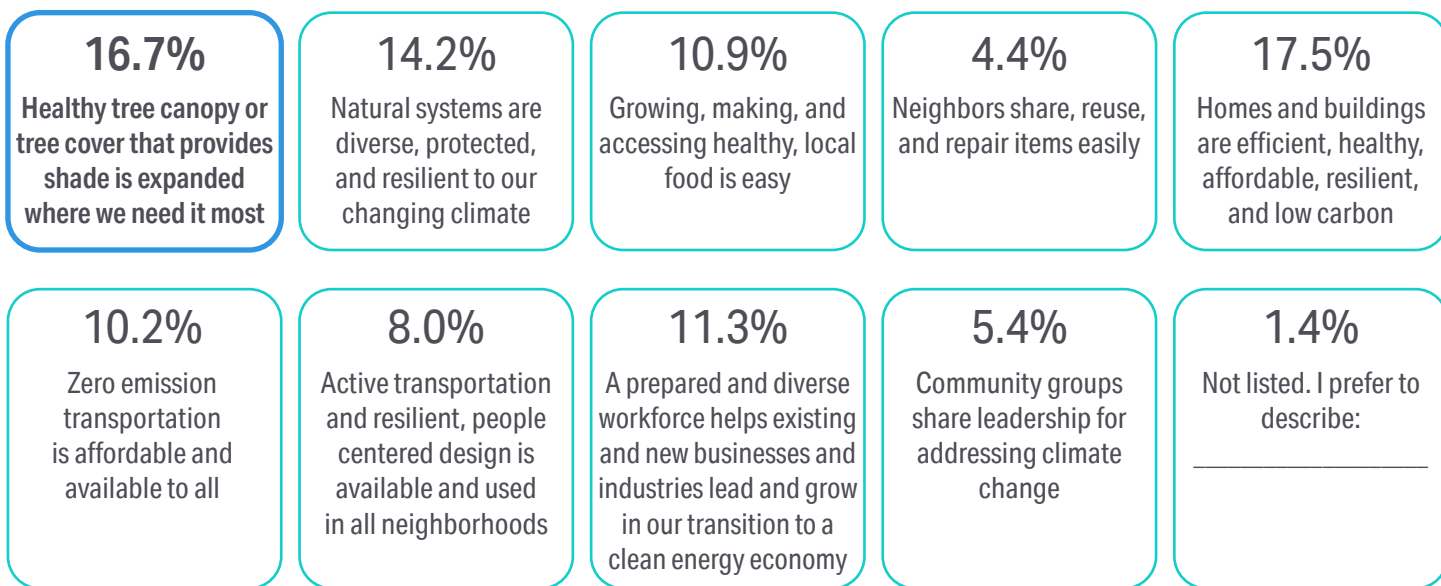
16.7%
Healthy tree canopy or tree cover that provides shade is expanded where we need it most

14.2%
Natural systems are diverse, protected, and resilient to our changing climate

10.9%
Growing, making, and accessing healthy, local food is easy

4.4%
Neighbors share, reuse, and repair items easily

17.5%
Homes and buildings are efficient, healthy, affordable, resilient, and low carbon

10.2%
Zero emission transportation is affordable and available to all

8.0%
Active transportation and resilient, people centered design is available and used in all neighborhoods

11.3%
A prepared and diverse workforce helps existing and new businesses and industries lead and grow in our transition to a clean energy economy

5.4%
Community groups share leadership for addressing climate change

1.4%
Not listed. I prefer to describe:
___________________